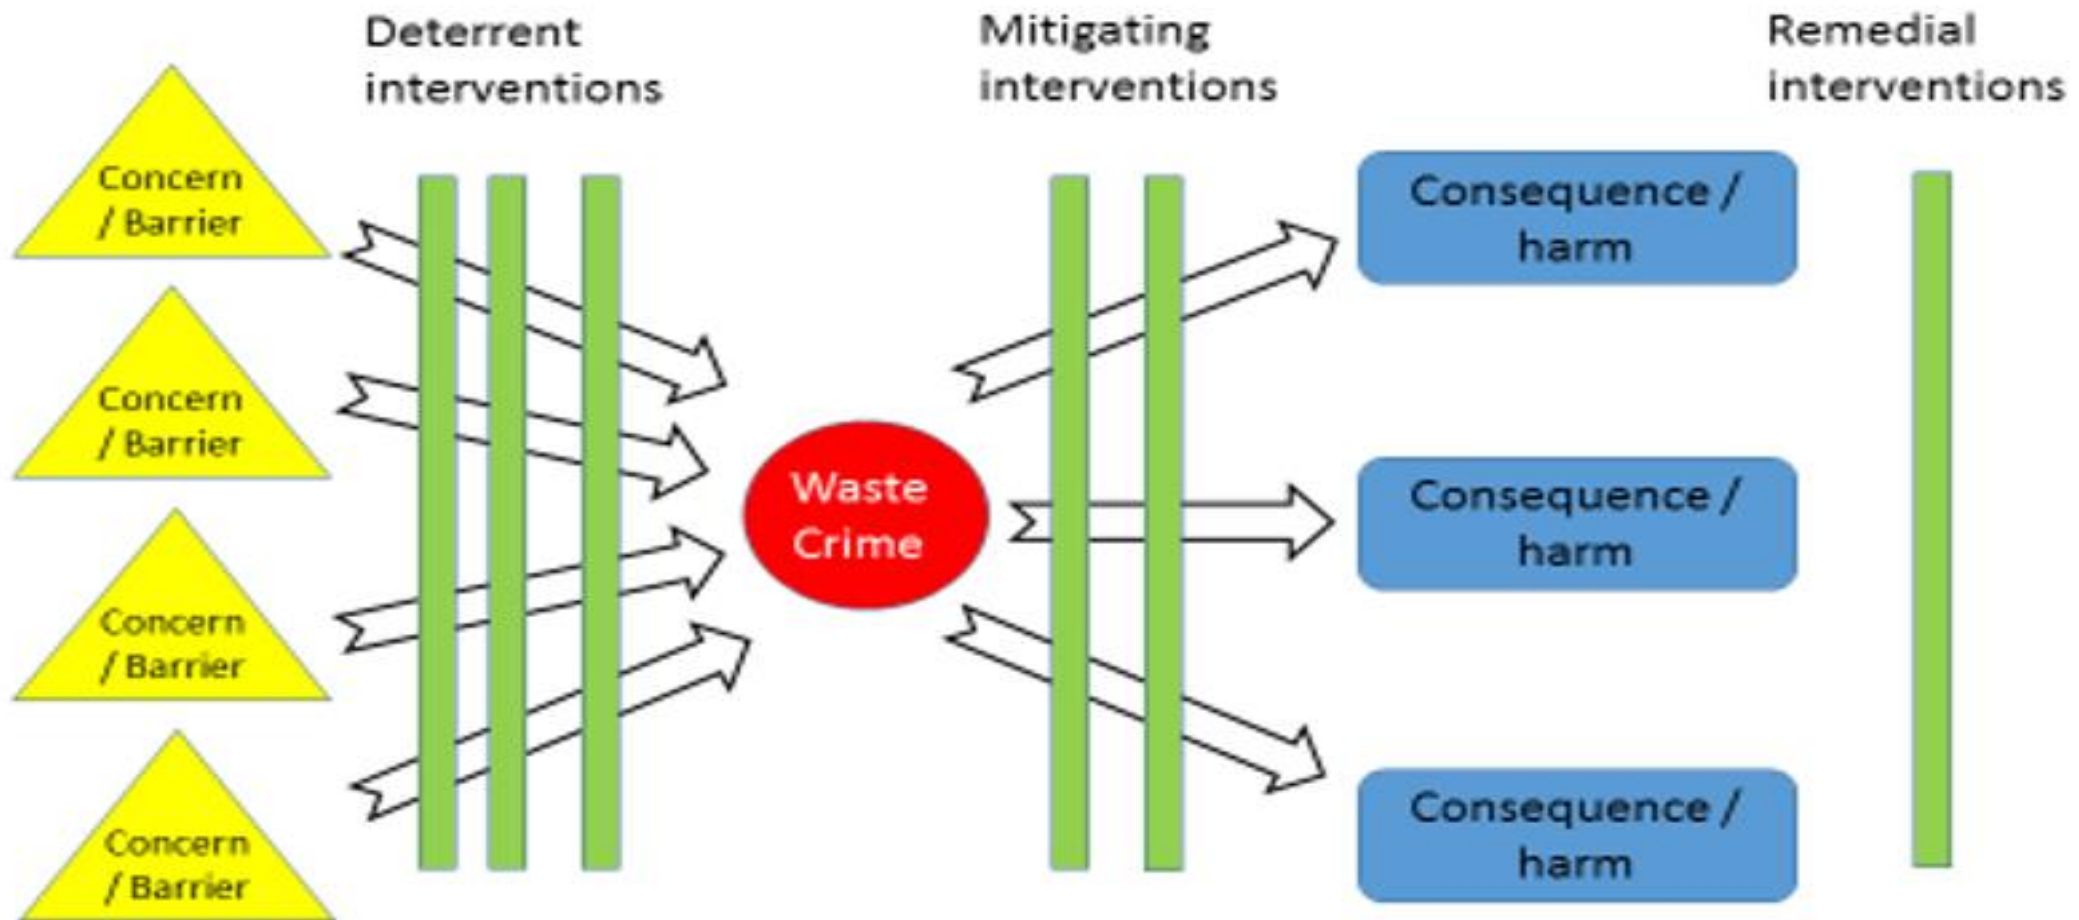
Deterrent interventions

Mitigating interventions

Remedial interventions

Concern / Barrier

Concern / Barrier

Concern / Barrier

Concern / Barrier

Waste Crime

Consequence / harm

Consequence / harm

Consequence / harm